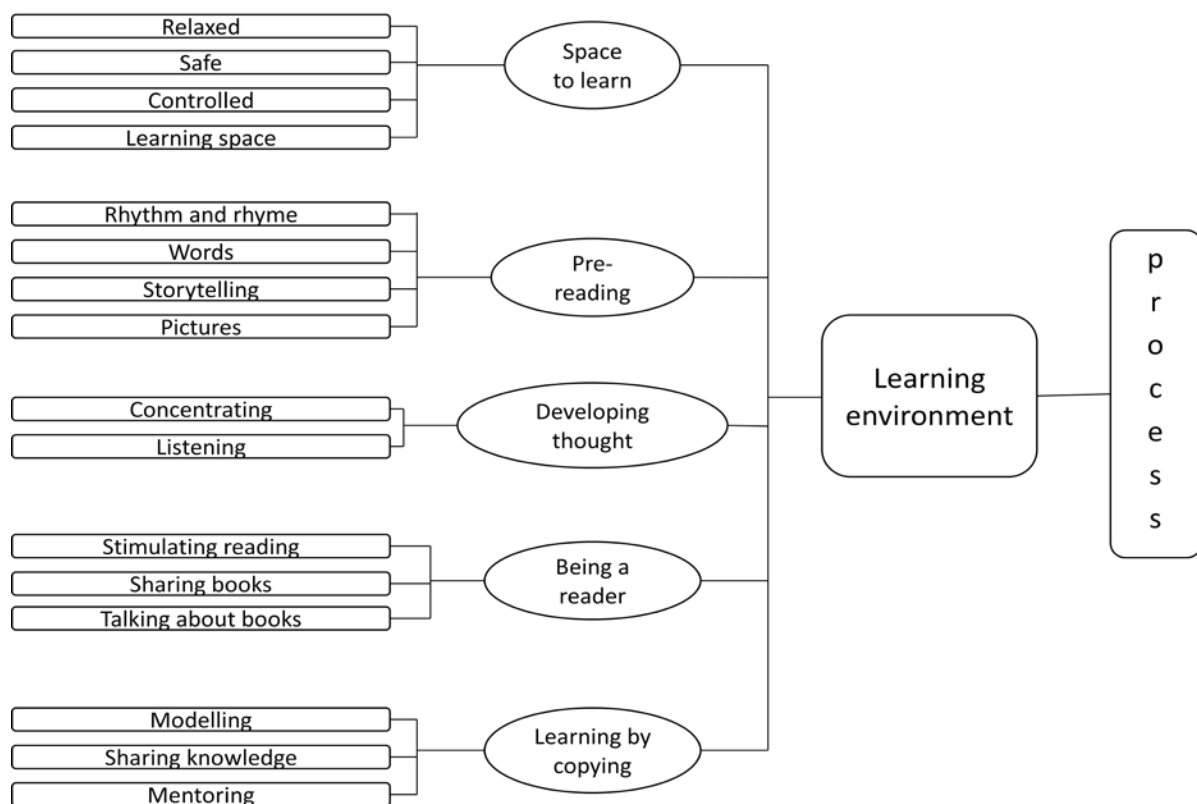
Relaxed
Safe
Controlled
Learning space

Space to learn

Rhythm and rhyme
Words
Storytelling
Pictures

Pre-reading

Concentrating
Listening

Developing thought

Stimulating reading
Sharing books
Talking about books

Being a reader

Modelling
Sharing knowledge
Mentoring

Learning by copying

Learning environment

p
r
o
c
e
s
s